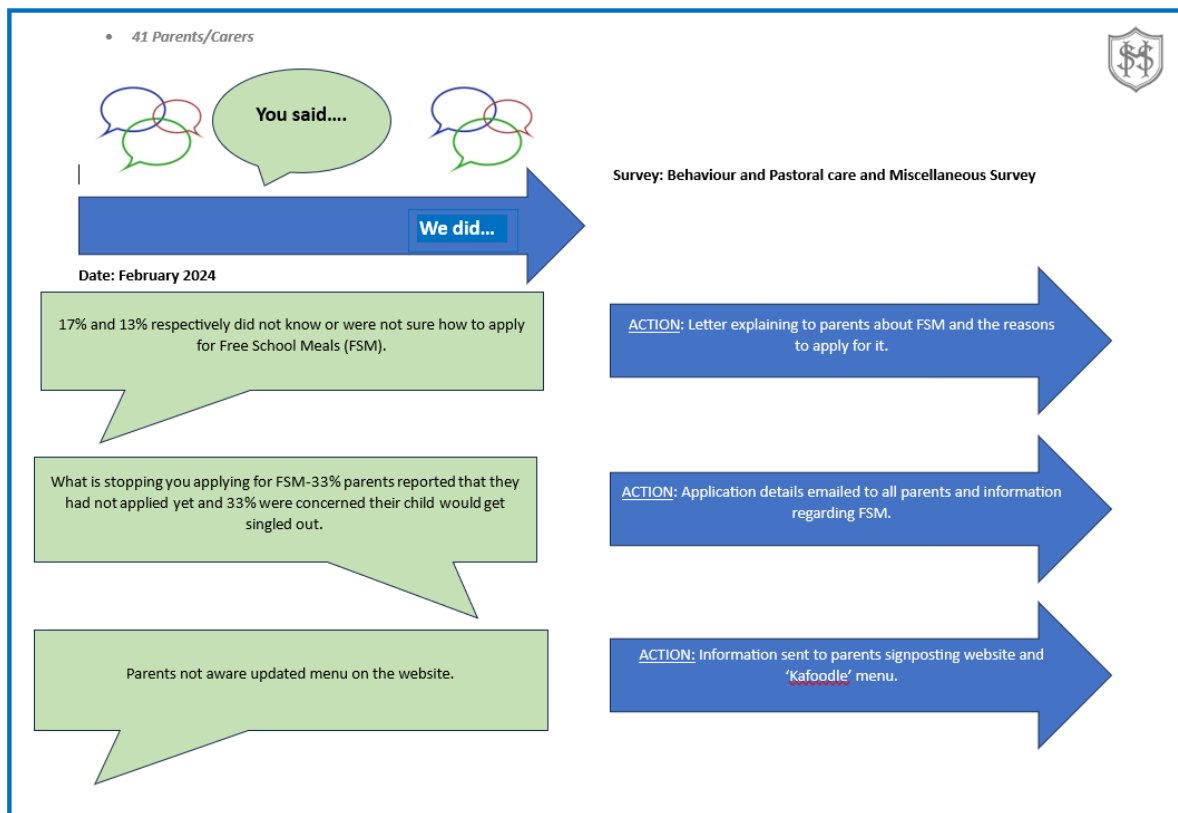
• 41 Parents/Carers

You said....

We did...

Survey: Behaviour and Pastoral care and Miscellaneous Survey

Date: February 2024

17% and 13% respectively did not know or were not sure how to apply for Free School Meals (FSM).

ACTION: Letter explaining to parents about FSM and the reasons to apply for it.

What is stopping you applying for FSM-33% parents reported that they had not applied yet and 33% were concerned their child would get singled out.

ACTION: Application details emailed to all parents and information regarding FSM.

Parents not aware updated menu on the website.

ACTION: Information sent to parents signposting website and 'Kafoodle' menu.